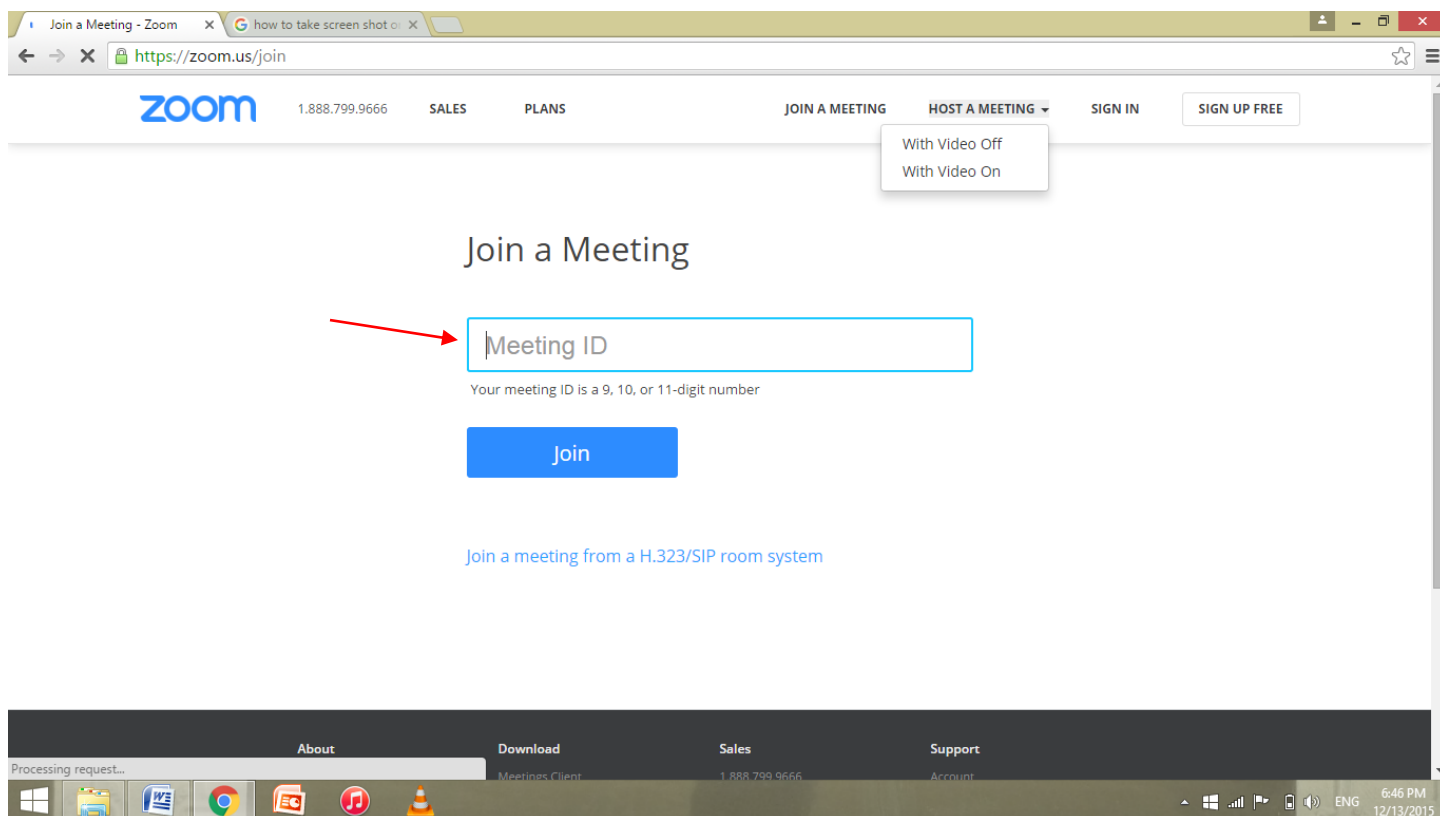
Join a Meeting - Zoom
how to take screen shot o
https://zoom.us/join

zoom
1.888.799.9666
SALES
PLANS
JOIN A MEETING
HOST A MEETING
SIGN IN
SIGN UP FREE
With Video Off
With Video On

Join a Meeting

Meeting ID
Your meeting ID is a 9, 10, or 11-digit number

Join

Join a meeting from a H.323/SIP room system

About
Download
Sales
Support
Processing request...
Meetings Client
1.888.799.9666
Account

ENG
6:46 PM
12/13/2015